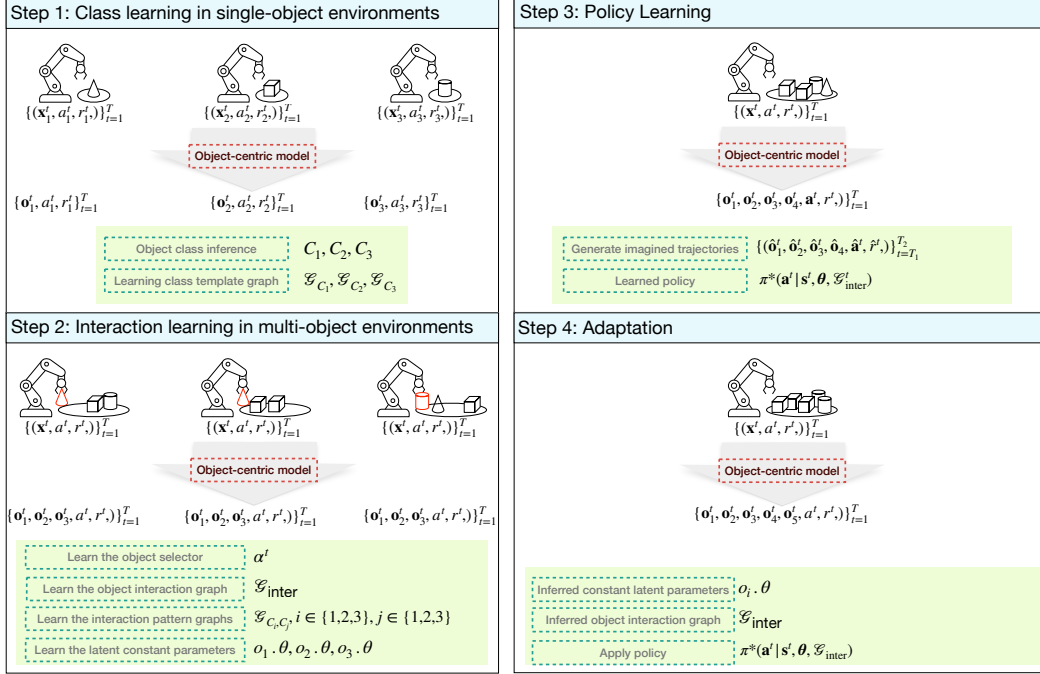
Step 1: Class learning in single-object environments

$\{(\mathbf{x}_1^t, a_1^t, r_1^t,)\}_{t=1}^T$ $\{(\mathbf{x}_2^t, a_2^t, r_2^t,)\}_{t=1}^T$ $\{(\mathbf{x}_3^t, a_3^t, r_3^t,)\}_{t=1}^T$

Object-centric model

$\{\mathbf{o}_1^t, a_1^t, r_1^t\}_{t=1}^T$ $\{\mathbf{o}_2^t, a_2^t, r_2^t\}_{t=1}^T$ $\{\mathbf{o}_3^t, a_3^t, r_3^t\}_{t=1}^T$

Object class inference $C_1, C_2, C_3$

Learning class template graph $\mathcal{G}_{C_1}, \mathcal{G}_{C_2}, \mathcal{G}_{C_3}$

Step 2: Interaction learning in multi-object environments

$\{(\mathbf{x}^t, a^t, r^t,)\}_{t=1}^T$ $\{(\mathbf{x}^t, a^t, r^t,)\}_{t=1}^T$ $\{(\mathbf{x}^t, a^t, r^t,)\}_{t=1}^T$

Object-centric model

$\{\mathbf{o}_1^t, \mathbf{o}_2^t, \mathbf{o}_3^t, a^t, r^t,)\}_{t=1}^T$ $\{\mathbf{o}_1^t, \mathbf{o}_2^t, \mathbf{o}_3^t, a^t, r^t,)\}_{t=1}^T$ $\{\mathbf{o}_1^t, \mathbf{o}_2^t, \mathbf{o}_3^t, a^t, r^t,)\}_{t=1}^T$

Learn the object selector $\boldsymbol{\alpha}^t$

Learn the object interaction graph $\mathcal{G}_{\text{inter}}$

Learn the interaction pattern graphs $\mathcal{G}_{C_i,C_j}, i \in \{1,2,3\}, j \in \{1,2,3\}$

Learn the latent constant parameters $o_1.\theta, o_2.\theta, o_3.\theta$

Step 3: Policy Learning

$\{(\mathbf{x}^t, a^t, r^t,)\}_{t=1}^T$

Object-centric model

$\{\mathbf{o}_1^t, \mathbf{o}_2^t, \mathbf{o}_3^t, \mathbf{o}_4^t, \mathbf{a}^t, r^t,)\}_{t=1}^T$

Generate imagined trajectories $\{(\hat{\mathbf{o}}_1^t, \hat{\mathbf{o}}_2^t, \hat{\mathbf{o}}_3^t, \hat{\mathbf{o}}_4, \hat{\mathbf{a}}^t, \hat{r}^t,)\}_{t=T_1}^{T_2}$

Learned policy $\pi^*(\mathbf{a}^t | \mathbf{s}^t, \boldsymbol{\theta}, \mathcal{G}_{\text{inter}}^t)$

Step 4: Adaptation

$\{(\mathbf{x}^t, a^t, r^t,)\}_{t=1}^T$

Object-centric model

$\{\mathbf{o}_1^t, \mathbf{o}_2^t, \mathbf{o}_3^t, \mathbf{o}_4^t, \mathbf{o}_5^t, a^t, r^t,)\}_{t=1}^T$

Inferred constant latent parameters $o_i.\theta$

Inferred object interaction graph $\mathcal{G}_{\text{inter}}$

Apply policy $\pi^*(\mathbf{a}^t | \mathbf{s}^t, \boldsymbol{\theta}, \mathcal{G}_{\text{inter}})$